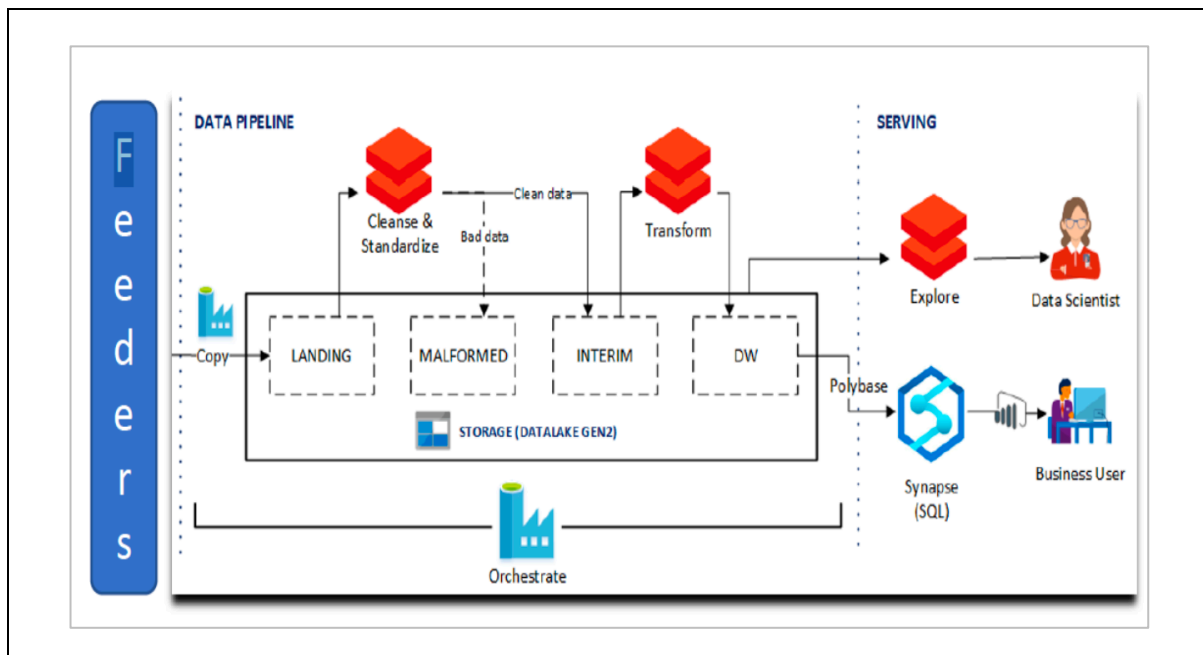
Feeders

DATA PIPELINE

SERVING

Cleanse & Standardize

Clean data

Bad data

Transform

Explore

Data Scientist

Copy

LANDING

MALFORMED

INTERIM

DW

Polybase

STORAGE (DATALAKE GEN2)

Synapse (SQL)

Business User

Orchestrate